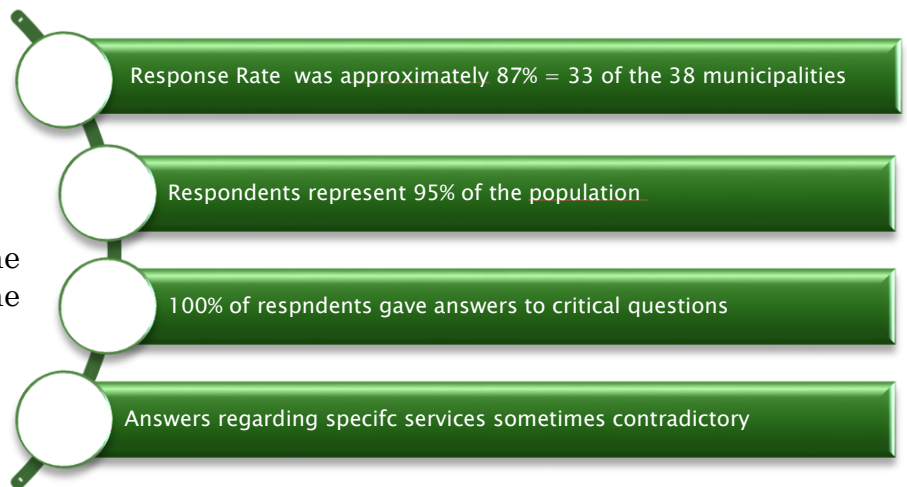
Response Rate was approximately 87% = 33 of the 38 municipalities

Respondents represent 95% of the population

ıe
ıe

100% of respndents gave answers to critical questions

Answers regarding specifc services sometimes contradictory